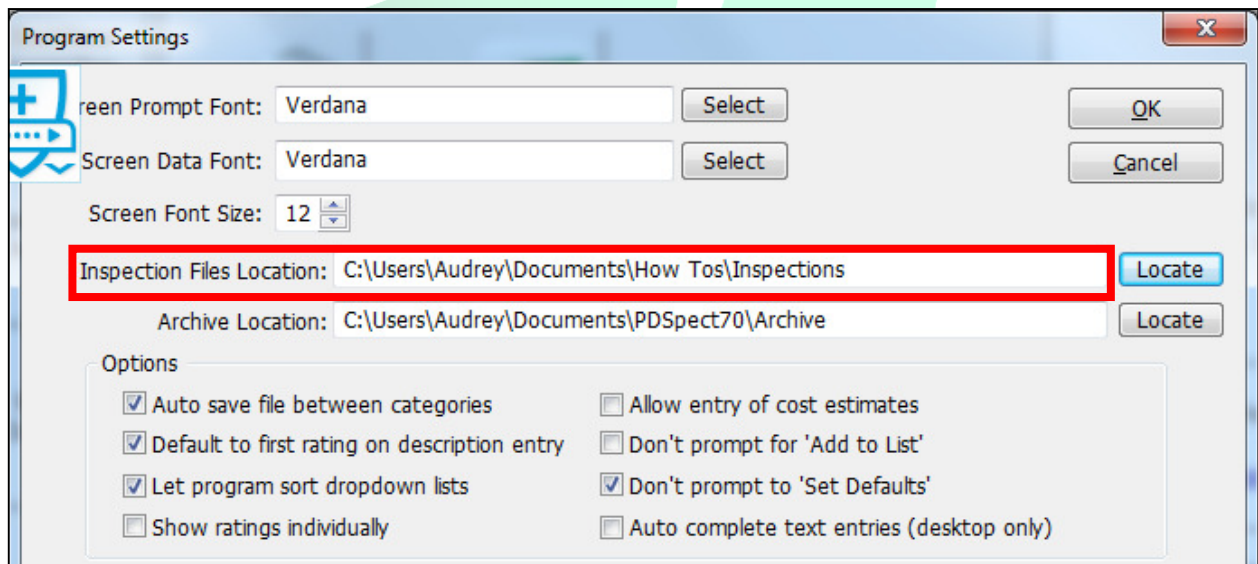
Program Settings

reen Prompt Font: Verdana Select

Screen Data Font: Verdana Select

Screen Font Size: 12

OK

Cancel

Inspection Files Location: C:\Users\Audrey\Documents\How Tos\Inspections Locate

Archive Location: C:\Users\Audrey\Documents\PDSpect70\Archive Locate

Options

Auto save file between categories

Default to first rating on description entry

Let program sort dropdown lists

Show ratings individually

Allow entry of cost estimates

Don't prompt for 'Add to List'

Don't prompt to 'Set Defaults'

Auto complete text entries (desktop only)